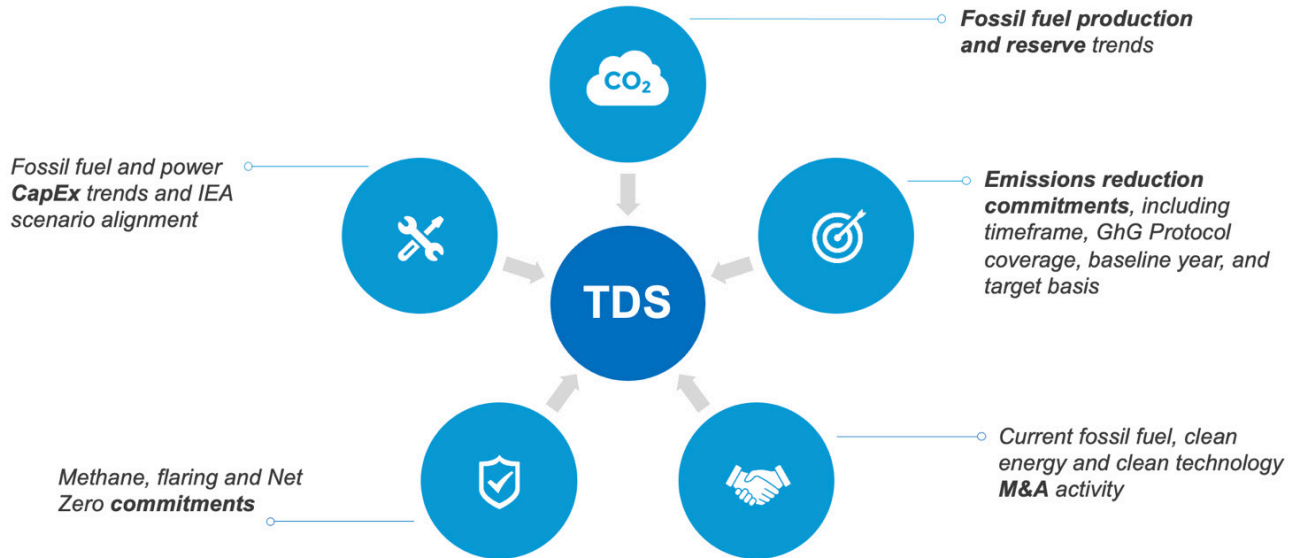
$CO_2$

Fossil fuel production and reserve trends

Fossil fuel and power CapEx trends and IEA scenario alignment

Emissions reduction commitments, including timeframe, GhG Protocol coverage, baseline year, and target basis

TDS

Methane, flaring and Net Zero commitments

Current fossil fuel, clean energy and clean technology M&A activity